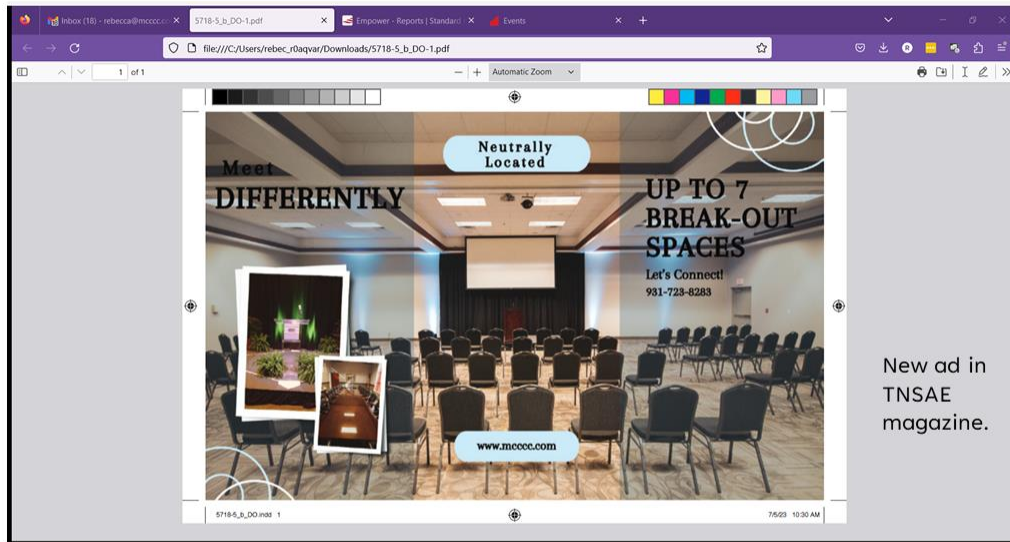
Inbox (18) - rebecca@mcccc.c ×
5718-5_b_DO-1.pdf ×
Empower - Reports | Standard ×
Events ×
file:///C:/Users/rebec_r0aqvar/Downloads/5718-5_b_DO-1.pdf
1 of 1
Automatic Zoom

Neutrally Located

Meet
DIFFERENTLY

UP TO 7
BREAK-OUT
SPACES
Let's Connect!
931-723-8283

www.mcccc.com

5718-5_b_DO.indd 1
7/5/23 10:30 AM

New ad in TNSAE magazine.